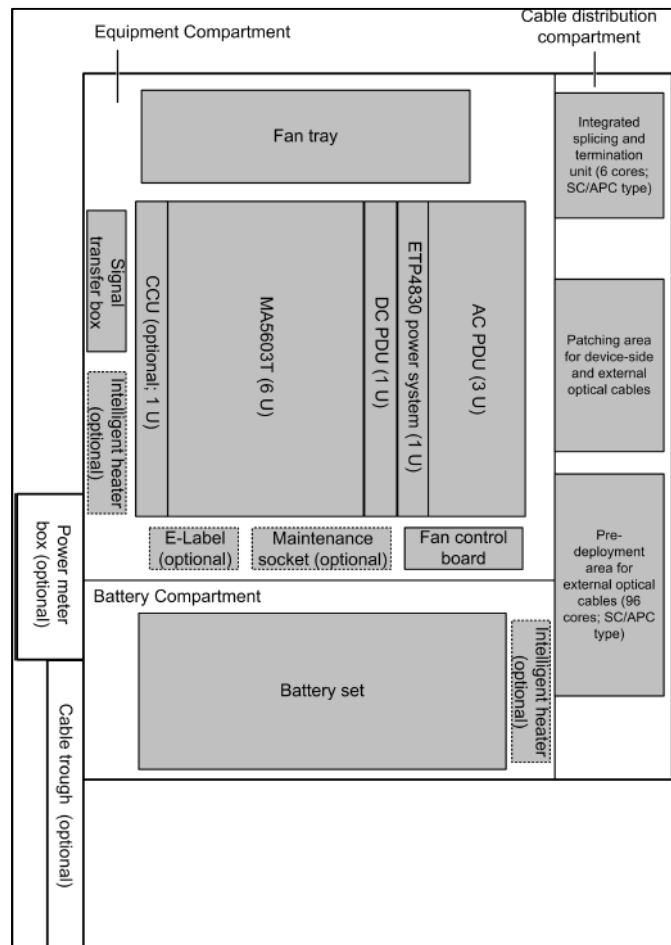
Equipment Compartment

Cable distribution compartment

Fan tray

Integrated splicing and termination unit (6 cores; SC/APC type)

Signal transfer box

CCU (optional; 1 U)

MA5603T (6 U)

DC PDU (1 U)

ETP4830 power system (1 U)

AC PDU (3 U)

Patching area for device-side and external optical cables

Intelligent heater (optional)

Power meter box (optional)

E-Label (optional)

Maintenance socket (optional)

Fan control board

Pre-deployment area for external optical cables (96 cores; SC/APC type)

Battery Compartment

Battery set

Intelligent heater (optional)

Cable trough (optional)